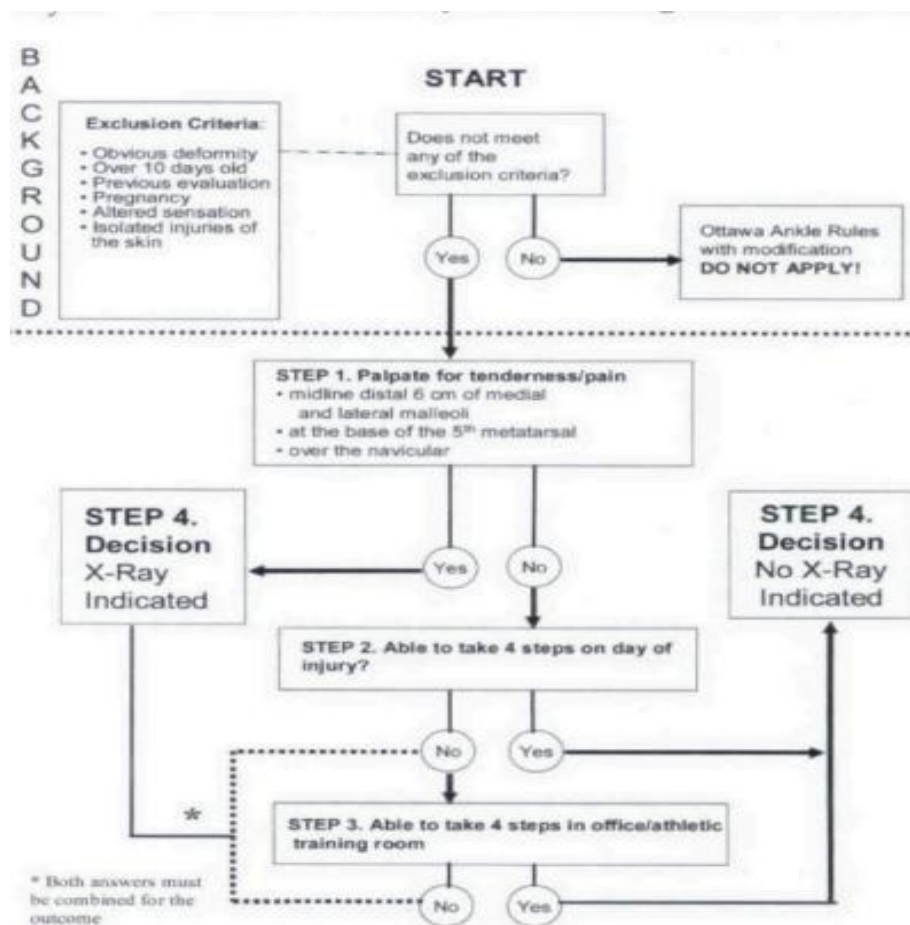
B
A
C
K
G
R
O
U
N
D

START

Exclusion Criteria:
• Obvious deformity
• Over 10 days old
• Previous evaluation
• Pregnancy
• Altered sensation
• Isolated injuries of the skin

Does not meet any of the exclusion criteria?

Yes

No

Ottawa Ankle Rules with modification DO NOT APPLY!

STEP 1. Palpate for tenderness/pain
• midline distal 6 cm of medial and lateral malleoli
• at the base of the 5$^{th}$ metatarsal
• over the navicular

STEP 4. Decision X-Ray Indicated

Yes

No

STEP 4. Decision No X-Ray Indicated

STEP 2. Able to take 4 steps on day of injury?

No

Yes

*

STEP 3. Able to take 4 steps in office/athletic training room

* Both answers must be combined for the outcome

No

Yes